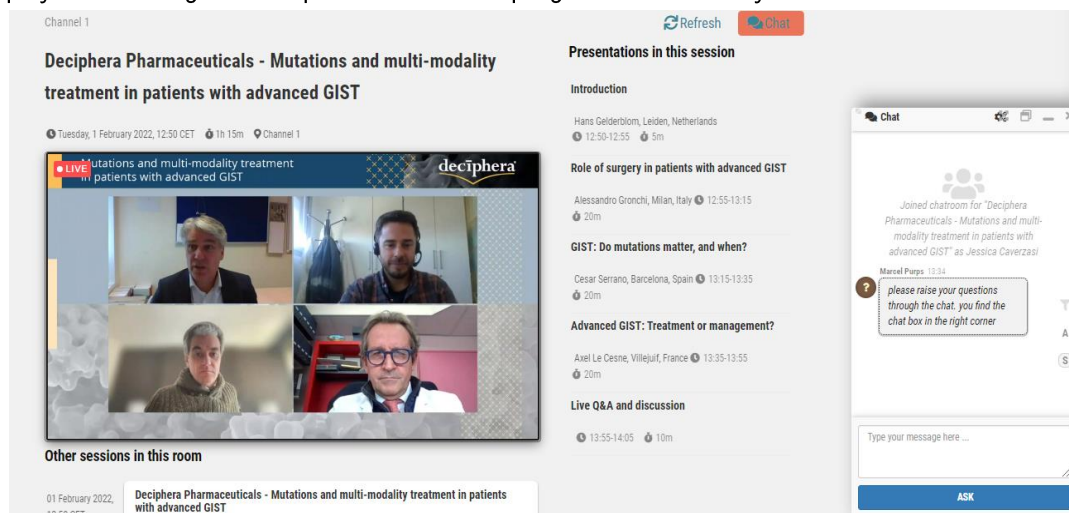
Channel 1

Refresh Chat

Deciphera Pharmaceuticals - Mutations and multi-modality treatment in patients with advanced GIST

Tuesday, 1 February 2022, 12:50 CET 1h 15m Channel 1

LIVE Mutations and multi-modality treatment in patients with advanced GIST

deciphera

Other sessions in this room

01 February 2022, Deciphera Pharmaceuticals - Mutations and multi-modality treatment in patients with advanced GIST

Presentations in this session

Introduction

Hans Gelderblom, Leiden, Netherlands
12:50-12:55 5m

Role of surgery in patients with advanced GIST

Alessandro Gronchi, Milan, Italy 12:55-13:15
20m

GIST: Do mutations matter, and when?

Cesar Serrano, Barcelona, Spain 13:15-13:35
20m

Advanced GIST: Treatment or management?

Axel Le Cesne, Villejuif, France 13:35-13:55
20m

Live Q&A and discussion

13:55-14:05 10m

Chat

Joined chatroom for "Deciphera Pharmaceuticals - Mutations and multi-modality treatment in patients with advanced GIST" as Jessica Caverzasi

Marcel Purps 13:34

please raise your questions through the chat. you find the chat box in the right corner

Type your message here ...

ASK